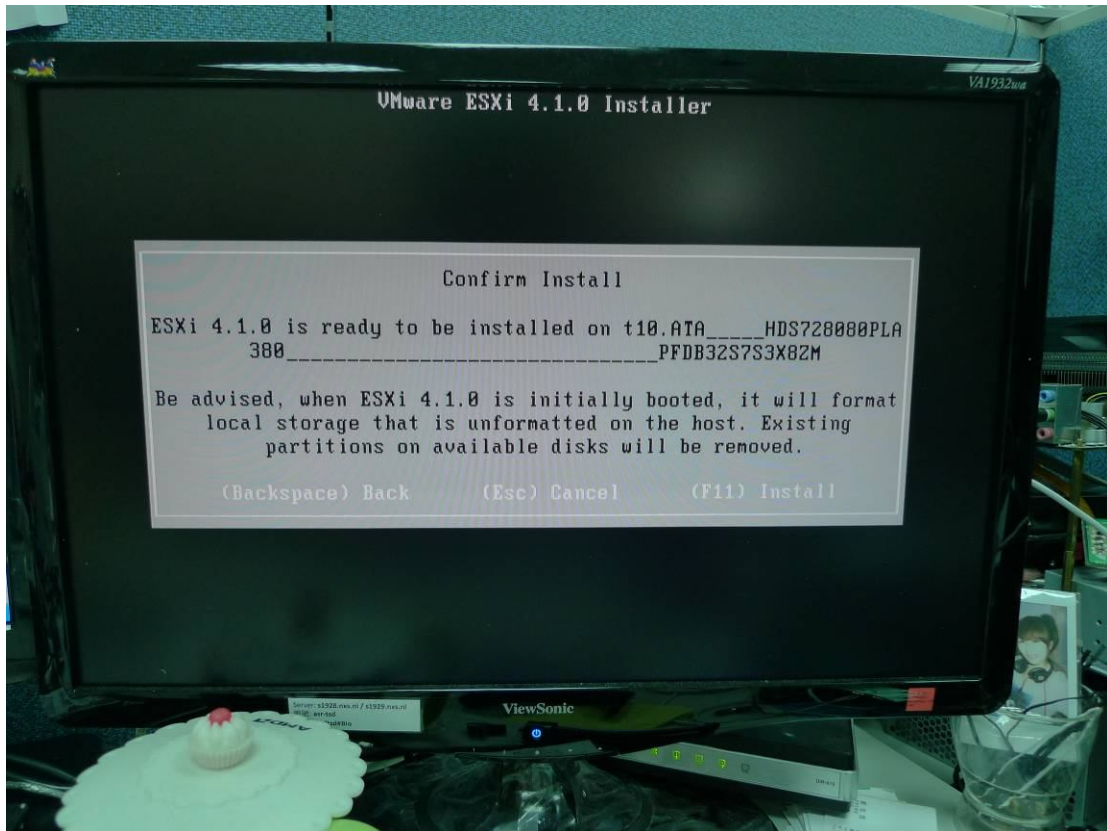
VA1932wa

VMware ESXi 4.1.0 Installer

Confirm Install

ESXi 4.1.0 is ready to be installed on t10.ATA_____HDS728080PLA380_______________________________________PFDB32S7S3X82M

Be advised, when ESXi 4.1.0 is initially booted, it will format local storage that is unformatted on the host. Existing partitions on available disks will be removed.

(Backspace) Back (Esc) Cancel (F11) Install

Server: s1928.nes.nl / s1929.nes.nl
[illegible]

ViewSonic